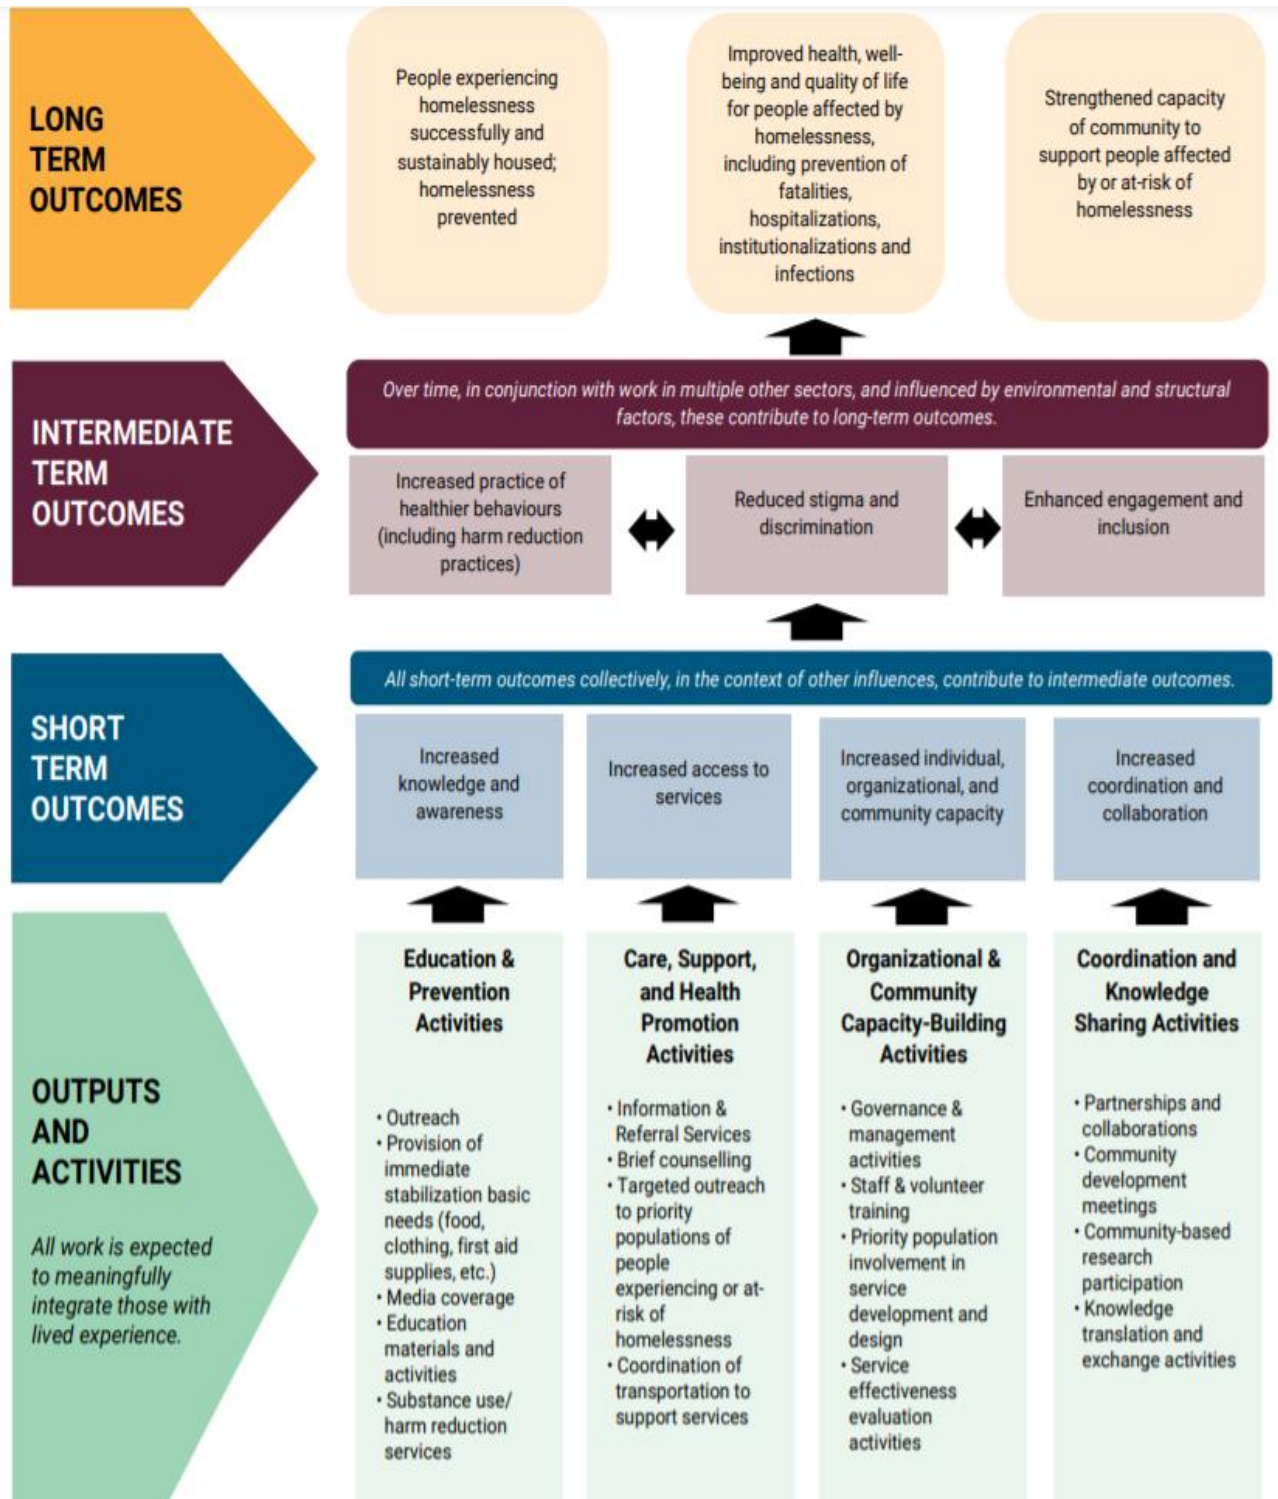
LONG TERM OUTCOMES

People experiencing homelessness successfully and sustainably housed; homelessness prevented

Improved health, well-being and quality of life for people affected by homelessness, including prevention of fatalities, hospitalizations, institutionalizations and infections

Strengthened capacity of community to support people affected by or at-risk of homelessness

INTERMEDIATE TERM OUTCOMES

Over time, in conjunction with work in multiple other sectors, and influenced by environmental and structural factors, these contribute to long-term outcomes.

Increased practice of healthier behaviours (including harm reduction practices)

Reduced stigma and discrimination

Enhanced engagement and inclusion

SHORT TERM OUTCOMES

All short-term outcomes collectively, in the context of other influences, contribute to intermediate outcomes.

Increased knowledge and awareness

Increased access to services

Increased individual, organizational, and community capacity

Increased coordination and collaboration

OUTPUTS AND ACTIVITIES

All work is expected to meaningfully integrate those with lived experience.

Education & Prevention Activities

• Outreach
• Provision of immediate stabilization basic needs (food, clothing, first aid supplies, etc.)
• Media coverage
• Education materials and activities
• Substance use/ harm reduction services

Care, Support, and Health Promotion Activities

• Information & Referral Services
• Brief counselling
• Targeted outreach to priority populations of people experiencing or at-risk of homelessness
• Coordination of transportation to support services

Organizational & Community Capacity-Building Activities

• Governance & management activities
• Staff & volunteer training
• Priority population involvement in service development and design
• Service effectiveness evaluation activities

Coordination and Knowledge Sharing Activities

• Partnerships and collaborations
• Community development meetings
• Community-based research participation
• Knowledge translation and exchange activities